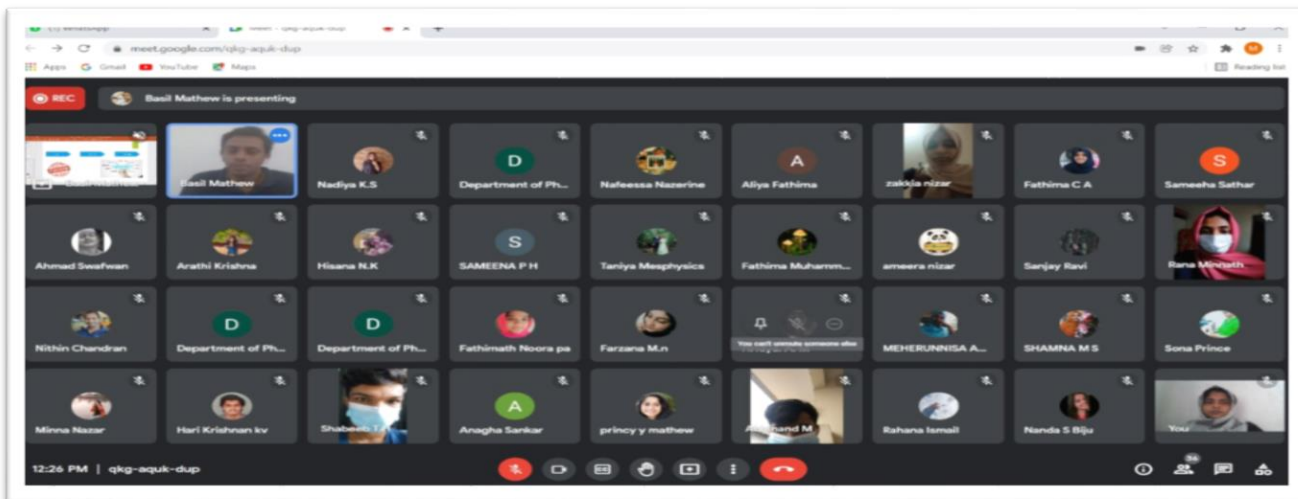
(1) WhatsApp × Meet - qkg-aquk-dup × +

meet.google.com/qkg-aquk-dup

Apps Gmail YouTube Maps

Reading list

REC Basil Mathew is presenting

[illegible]

Basil Mathew

Nadiya K.S

D
Department of Ph...

Nafeessa Nazerine

A
Aliya Fathima

zakkia nizar

Fathima C A

S
Sameeha Sathar

Ahmad Swafwan

Arathi Krishna

Hisana N.K

S
SAMEENA P H

Taniya Mesphysics

Fathima Muhamm...

ameera nizar

Sanjay Ravi

Rana Minnath

Nithin Chandran

D
Department of Ph...

D
Department of Ph...

Fathimath Noora pa

Farzana M.n

You can't unmute someone else

MEHERUNNISA A...

SHAMNA M S

Sona Prince

Minna Nazar

Hari Krishnan kv

Shabeeb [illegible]

A
Anagha Sankar

princy y mathew

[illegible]hand M

Rahana Ismail

Nanda S Biju

You

12:26 PM | qkg-aquk-dup

36